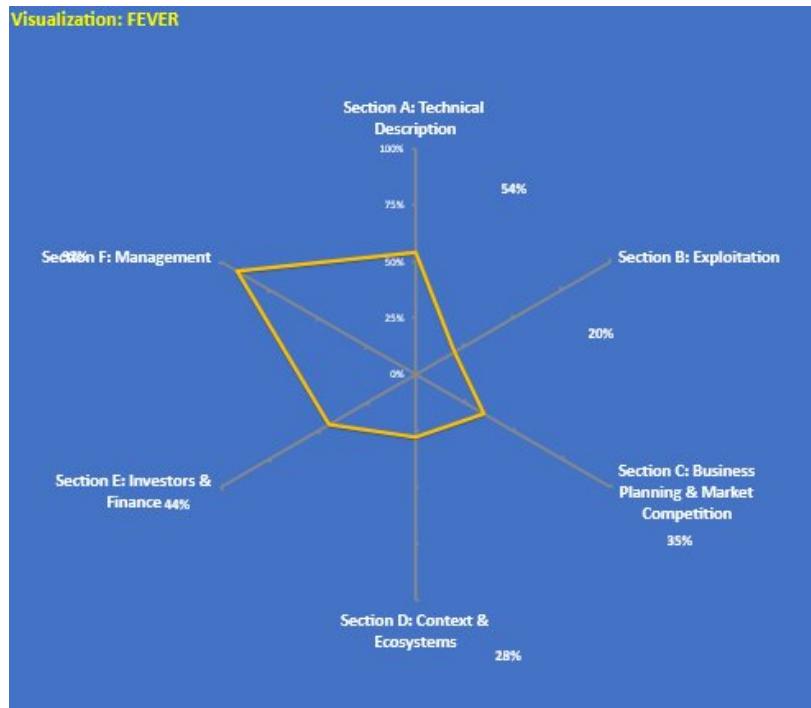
Visualization: FEVER

Section A: Technical Description

100%

75%

50%

25%

0%

54%

Section B: Exploitation

20%

Section C: Business Planning & Market Competition

35%

Section D: Context & Ecosystems

28%

Section E: Investors & Finance 44%

Section F: Management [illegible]